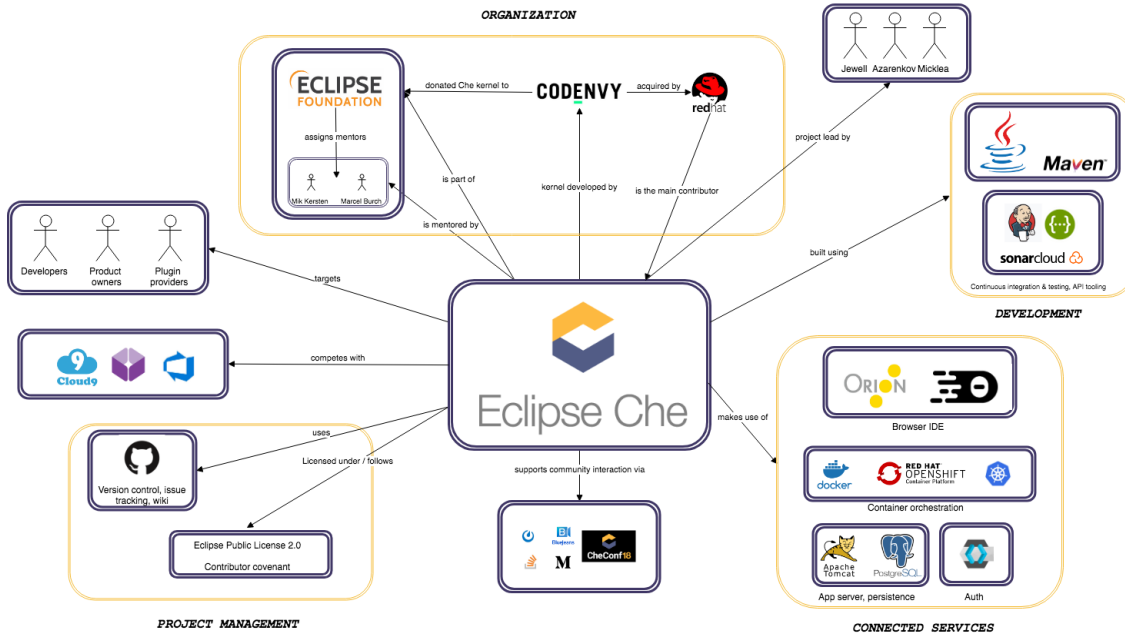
ORGANIZATION

ECLIPSE FOUNDATION

donated Che kernel to

CODENVY

acquired by

redhat

assigns mentors

Mik Kersten

Marcel Burch

is part of

kernel developed by

is the main contributor

is mentored by

Jewell

Azarenkov

Micklea

project lead by

Maven

sonarcloud

Continuous integration & testing, API tooling

DEVELOPMENT

built using

Developers

Product owners

Plugin providers

targets

Cloud9

competes with

Eclipse Che

makes use of

uses

Licensed under / follows

Version control, issue tracking, wiki

Eclipse Public License 2.0

Contributor covenant

PROJECT MANAGEMENT

supports community interaction via

Bluejeans

M

CheConf18

ORION

Browser IDE

docker

RED HAT OPENSHIFT Container Platform

Container orchestration

Apache Tomcat

PostgreSQL

App server, persistence

Auth

CONNECTED SERVICES